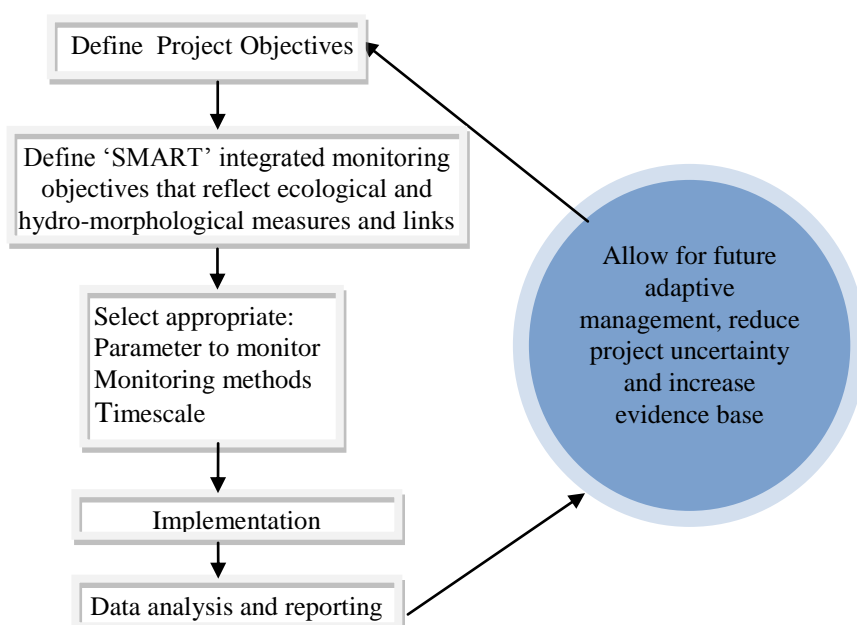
Define Project Objectives

Define ‘SMART’ integrated monitoring objectives that reflect ecological and hydro-morphological measures and links

Select appropriate:
Parameter to monitor
Monitoring methods
Timescale

Implementation

Data analysis and reporting

Allow for future adaptive management, reduce project uncertainty and increase evidence base